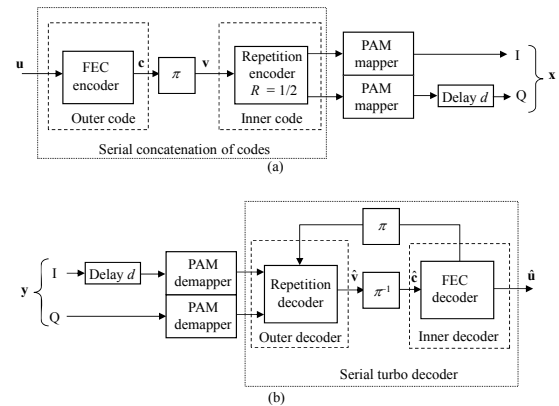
$\mathbf{u}$

FEC encoder

$\mathbf{c}$

$\pi$

$\mathbf{v}$

Repetition encoder $R = 1/2$

PAM mapper

I

PAM mapper

Delay $d$

Q

$\mathbf{x}$

Outer code

Inner code

Serial concatenation of codes

(a)

$\pi$

$\mathbf{y}$

I

Delay $d$

PAM demapper

Repetition decoder

$\hat{\mathbf{v}}$

$\pi^{-1}$

$\hat{\mathbf{c}}$

FEC decoder

$\hat{\mathbf{u}}$

Q

PAM demapper

Outer decoder

Inner decoder

Serial turbo decoder

(b)